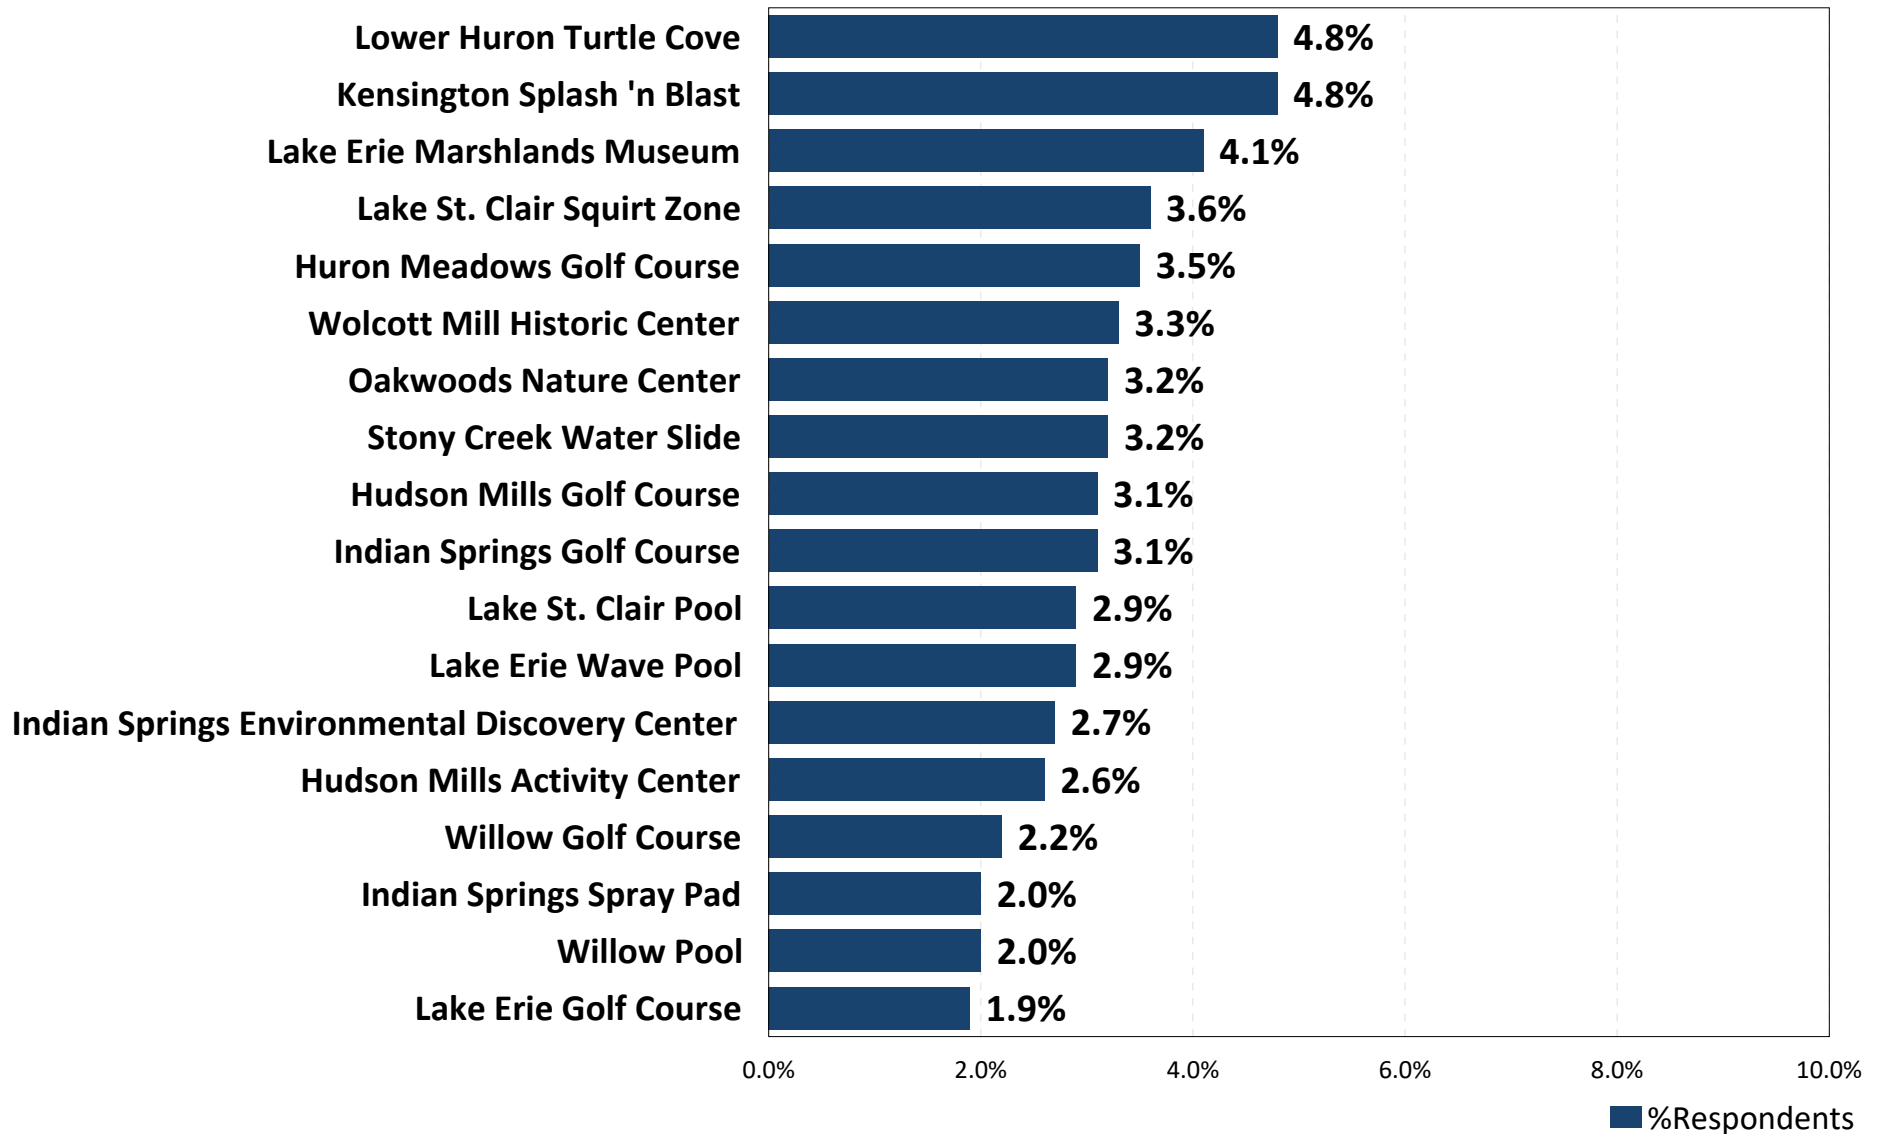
Lower Huron Turtle Cove 4.8%
Kensington Splash 'n Blast 4.8%
Lake Erie Marshlands Museum 4.1%
Lake St. Clair Squirt Zone 3.6%
Huron Meadows Golf Course 3.5%
Wolcott Mill Historic Center 3.3%
Oakwoods Nature Center 3.2%
Stony Creek Water Slide 3.2%
Hudson Mills Golf Course 3.1%
Indian Springs Golf Course 3.1%
Lake St. Clair Pool 2.9%
Lake Erie Wave Pool 2.9%
Indian Springs Environmental Discovery Center 2.7%
Hudson Mills Activity Center 2.6%
Willow Golf Course 2.2%
Indian Springs Spray Pad 2.0%
Willow Pool 2.0%
Lake Erie Golf Course 1.9%

0.0% 2.0% 4.0% 6.0% 8.0% 10.0%

%Respondents